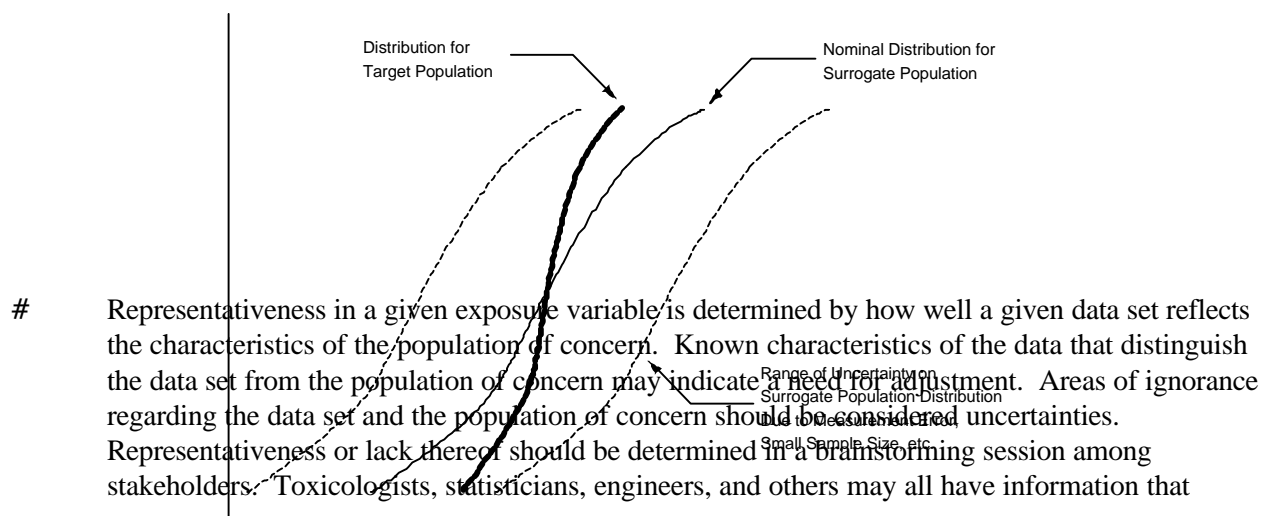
Distribution for Target Population

Nominal Distribution for Surrogate Population

Range of Uncertainty on Surrogate Population Distribution Due to Measurement Error, Small Sample Size, etc.

# Representativeness in a given exposure variable is determined by how well a given data set reflects the characteristics of the population of concern. Known characteristics of the data that distinguish the data set from the population of concern may indicate a need for adjustment. Areas of ignorance regarding the data set and the population of concern should be considered uncertainties. Representativeness or lack thereof should be determined in a brainstorming session among stakeholders. Toxicologists, statisticians, engineers, and others may all have information that